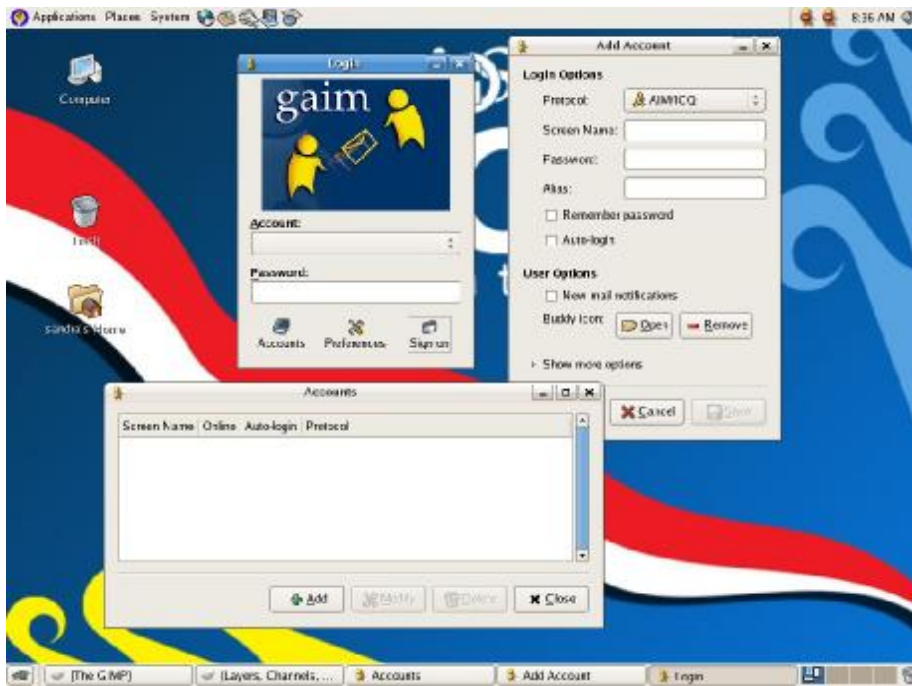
Applications Places System

8:36 AM

Computer

Trash

sandra's Home

Login

gaim

Account:

Password:

Accounts Preferences Sign on

Add Account

Login Options

Protocol: AIM/ICQ

Screen Name:

Password:

Alias:

Remember password

Auto-login

User Options

New mail notifications

Buddy Icon: Open Remove

Show more options

Cancel Save

Accounts

| Screen Name | Online | Auto-login | Protocol |
|---|---|---|---|

Add Modify Delete Close

[The GIMP] (Layers, Channels, ... Accounts Add Account Login